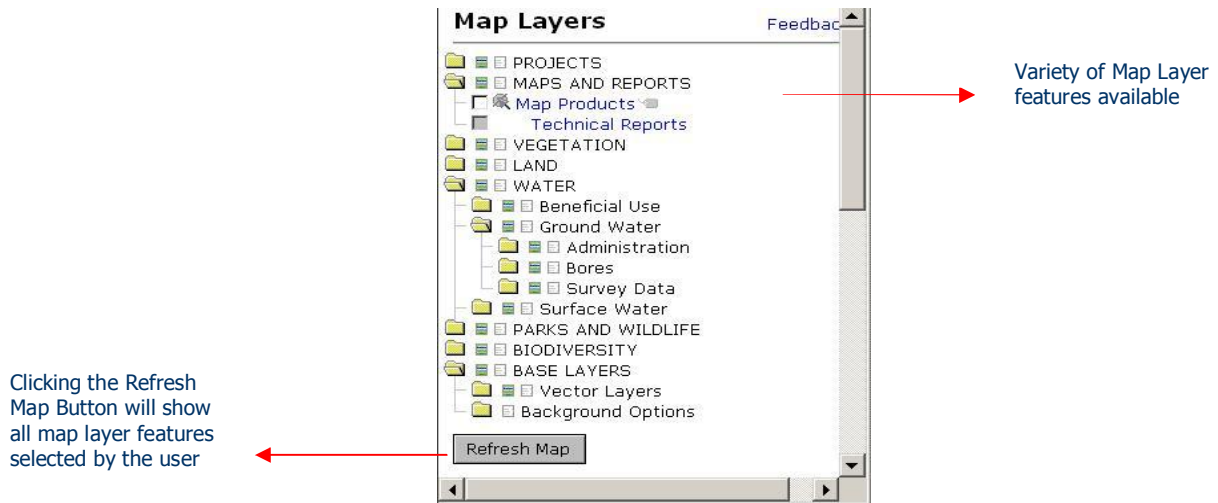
Map Layers

Feedbac

PROJECTS
MAPS AND REPORTS
Map Products
Technical Reports
VEGETATION
LAND
WATER
Beneficial Use
Ground Water
Administration
Bores
Survey Data
Surface Water
PARKS AND WILDLIFE
BIODIVERSITY
BASE LAYERS
Vector Layers
Background Options

Refresh Map

Variety of Map Layer features available

Clicking the Refresh Map Button will show all map layer features selected by the user